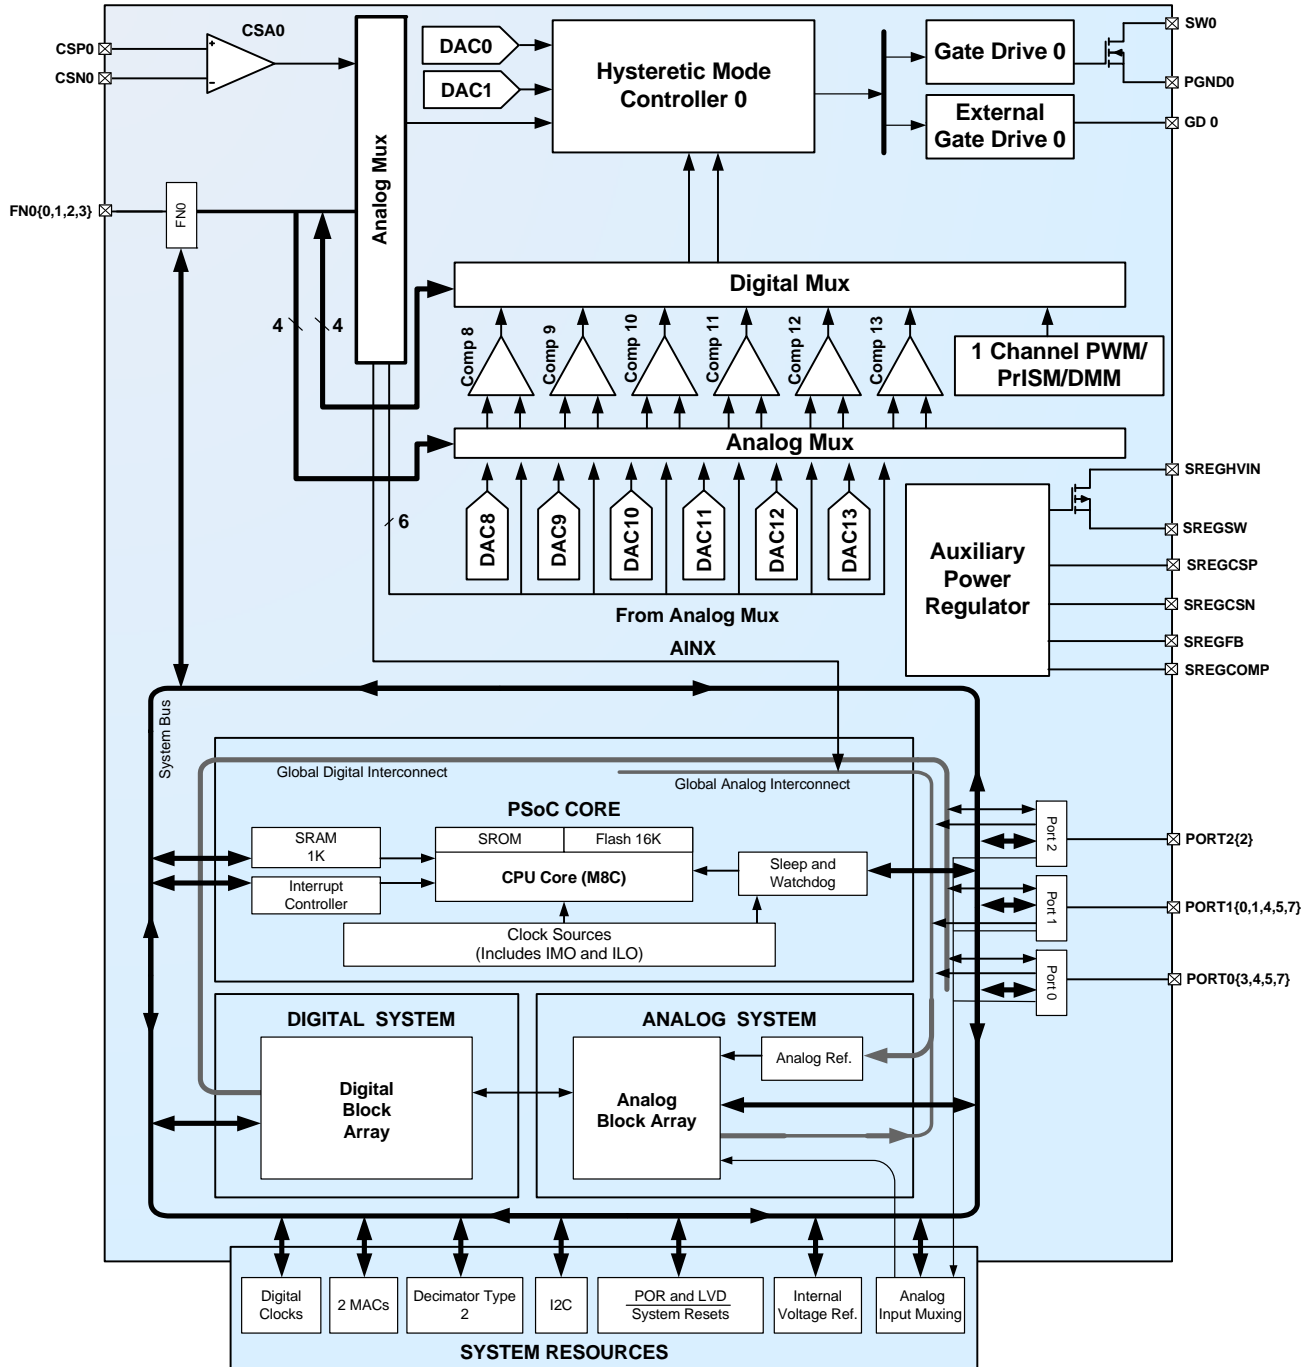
CSP0
CSN0
CSA0
+
-
Analog Mux
DAC0
DAC1
Hysteretic Mode Controller 0
Gate Drive 0
External Gate Drive 0
SW0
PGND0
GD 0
FN0{0,1,2,3}
FN0
Digital Mux
4
4
Comp 8
Comp 9
Comp 10
Comp 11
Comp 12
Comp 13
1 Channel PWM/ PrISM/DMM
Analog Mux
SREGHVIN
SREGSW
6
DAC8
DAC9
DAC10
DAC11
DAC12
DAC13
Auxiliary Power Regulator
SREGCSP
SREGCSN
SREGFB
SREGCOMP
From Analog Mux
AINX
System Bus
Global Digital Interconnect
Global Analog Interconnect
PSoC CORE
SRAM 1K
SROM
Flash 16K
CPU Core (M8C)
Interrupt Controller
Sleep and Watchdog
Clock Sources (Includes IMO and ILO)
Port 2
Port 1
Port 0
PORT2{2}
PORT1{0,1,4,5,7}
PORT0{3,4,5,7}
DIGITAL SYSTEM
ANALOG SYSTEM
Digital Block Array
Analog Ref.
Analog Block Array
Digital Clocks
2 MACs
Decimator Type 2
I2C
POR and LVD System Resets
Internal Voltage Ref.
Analog Input Muxing
SYSTEM RESOURCES